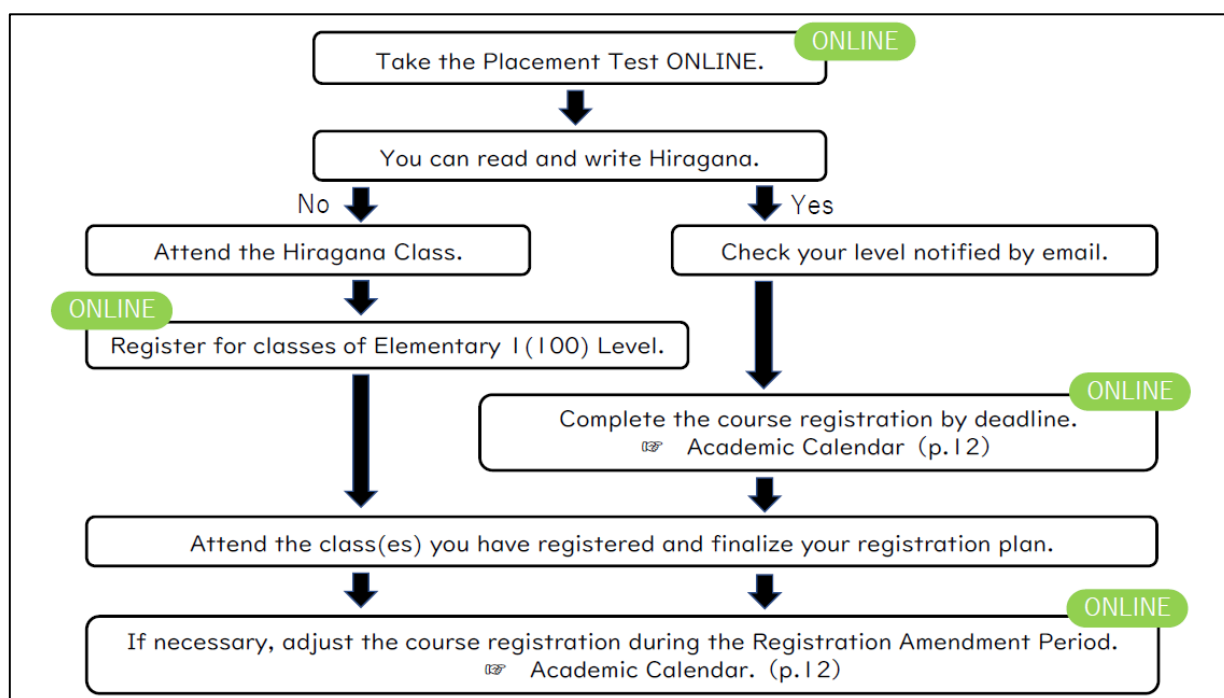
Take the Placement Test ONLINE.

ONLINE

You can read and write Hiragana.

No

Yes

Attend the Hiragana Class.

Check your level notified by email.

ONLINE

Register for classes of Elementary 1(100) Level.

ONLINE

Complete the course registration by deadline.
☞ Academic Calendar (p.12)

Attend the class(es) you have registered and finalize your registration plan.

ONLINE

If necessary, adjust the course registration during the Registration Amendment Period.
☞ Academic Calendar. (p.12)